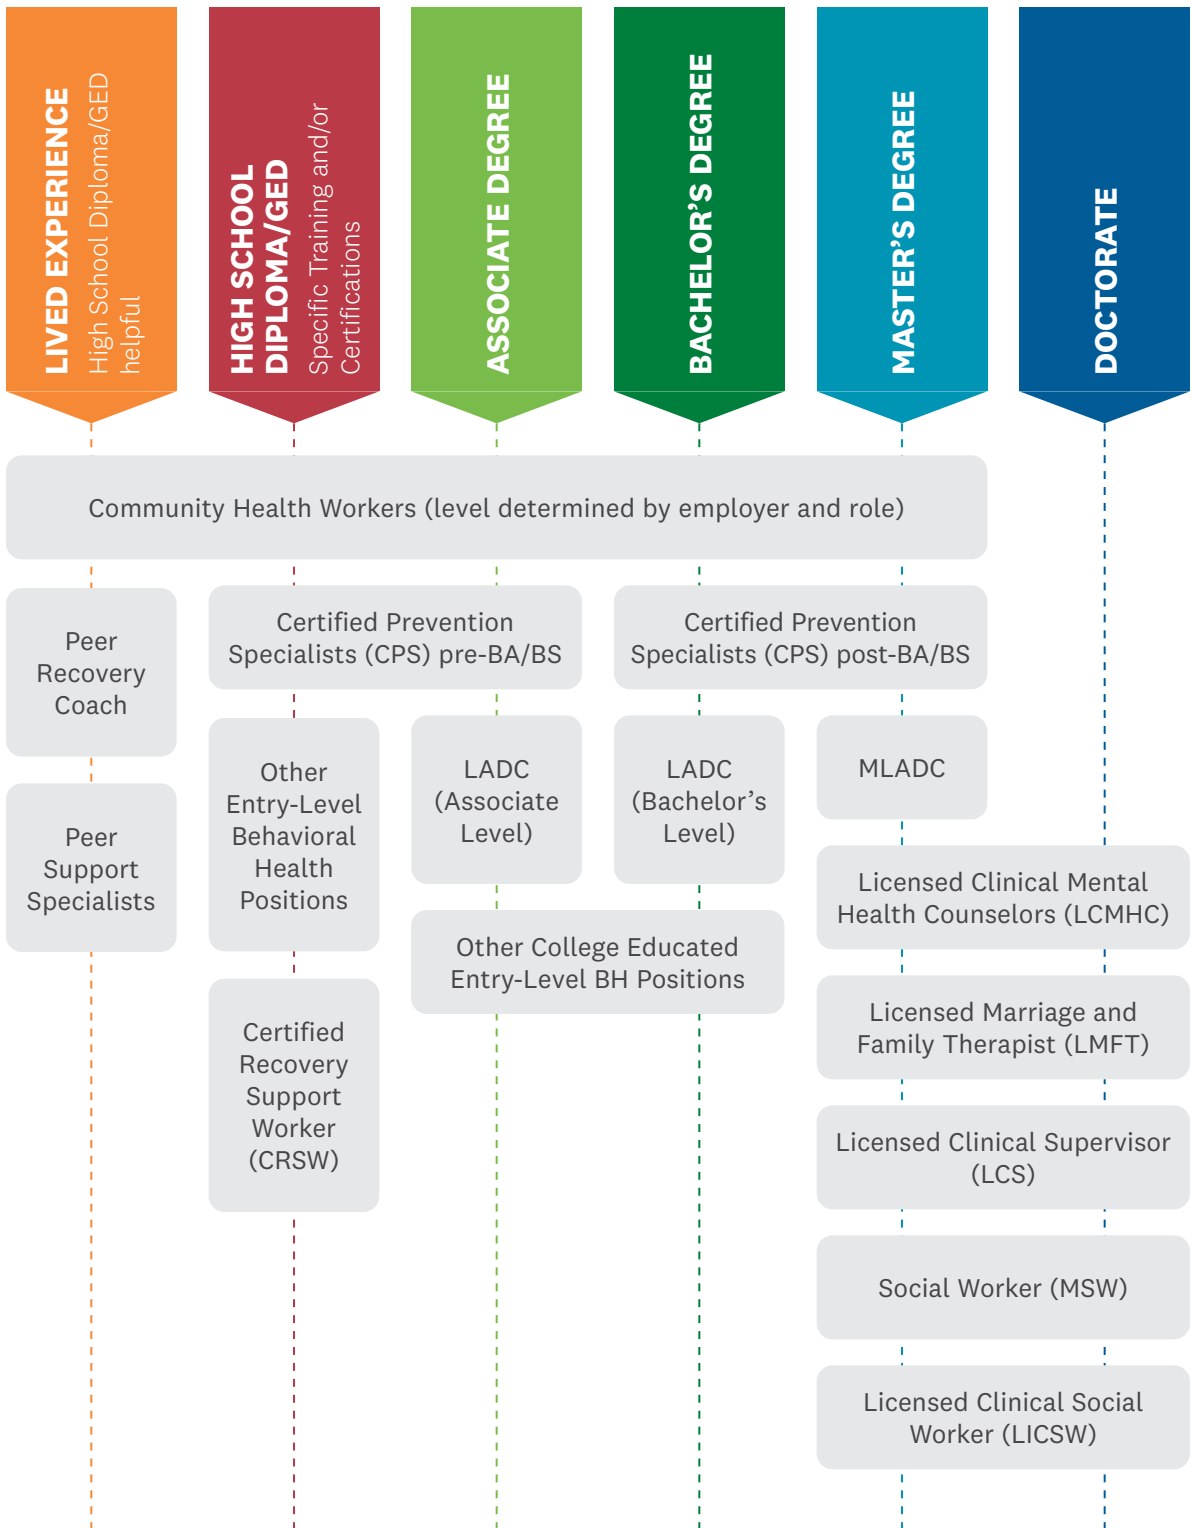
LIVED EXPERIENCE
High School Diploma/GED helpful

HIGH SCHOOL DIPLOMA/GED
Specific Training and/or Certifications

ASSOCIATE DEGREE

BACHELOR'S DEGREE

MASTER'S DEGREE

DOCTORATE

Community Health Workers (level determined by employer and role)

Peer Recovery Coach

Certified Prevention Specialists (CPS) pre-BA/BS

Certified Prevention Specialists (CPS) post-BA/BS

Peer Support Specialists

Other Entry-Level Behavioral Health Positions

LADC (Associate Level)

LADC (Bachelor's Level)

MLADC

Licensed Clinical Mental Health Counselors (LCMHC)

Other College Educated Entry-Level BH Positions

Certified Recovery Support Worker (CRSW)

Licensed Marriage and Family Therapist (LMFT)

Licensed Clinical Supervisor (LCS)

Social Worker (MSW)

Licensed Clinical Social Worker (LICSW)